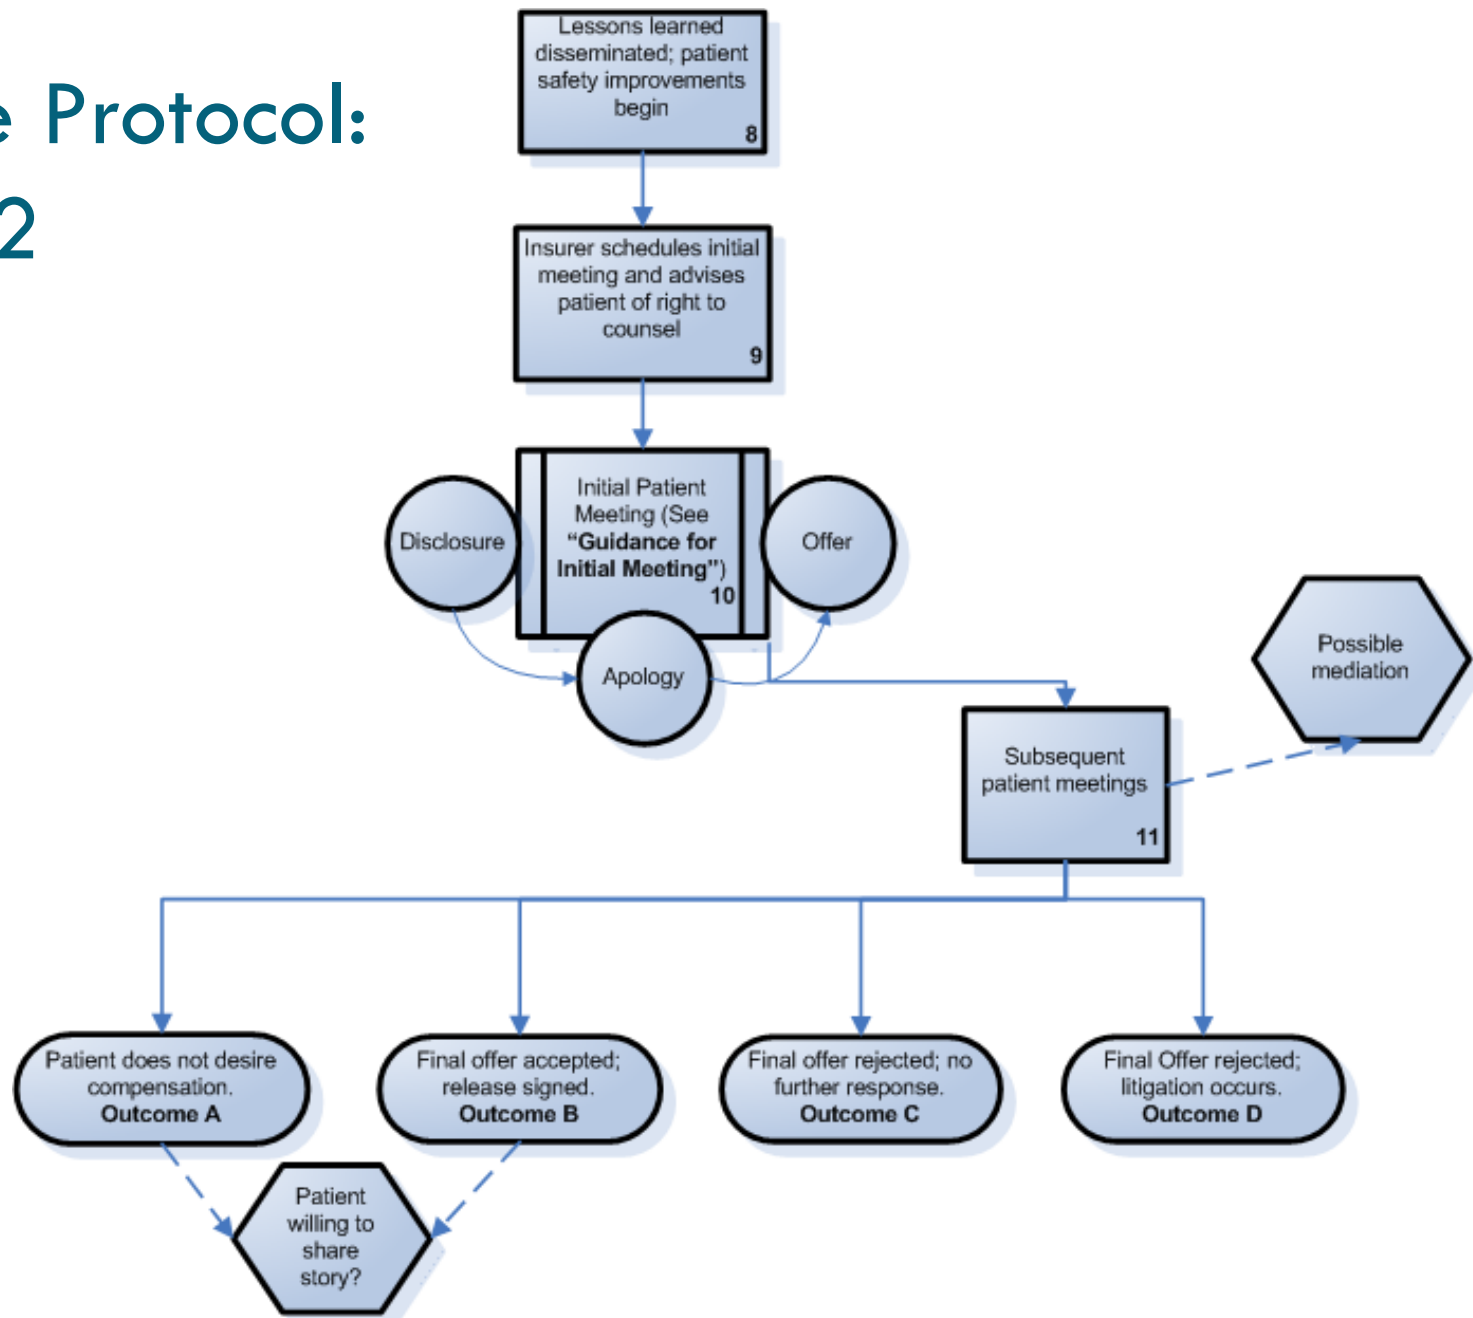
e Protocol:
2

Lessons learned disseminated; patient safety improvements begin
8

Insurer schedules initial meeting and advises patient of right to counsel
9

Disclosure

Initial Patient Meeting (See **"Guidance for Initial Meeting"**)
10

Offer

Apology

Possible mediation

Subsequent patient meetings
11

Patient does not desire compensation.
**Outcome A**

Final offer accepted; release signed.
**Outcome B**

Final offer rejected; no further response.
**Outcome C**

Final Offer rejected; litigation occurs.
**Outcome D**

Patient willing to share story?